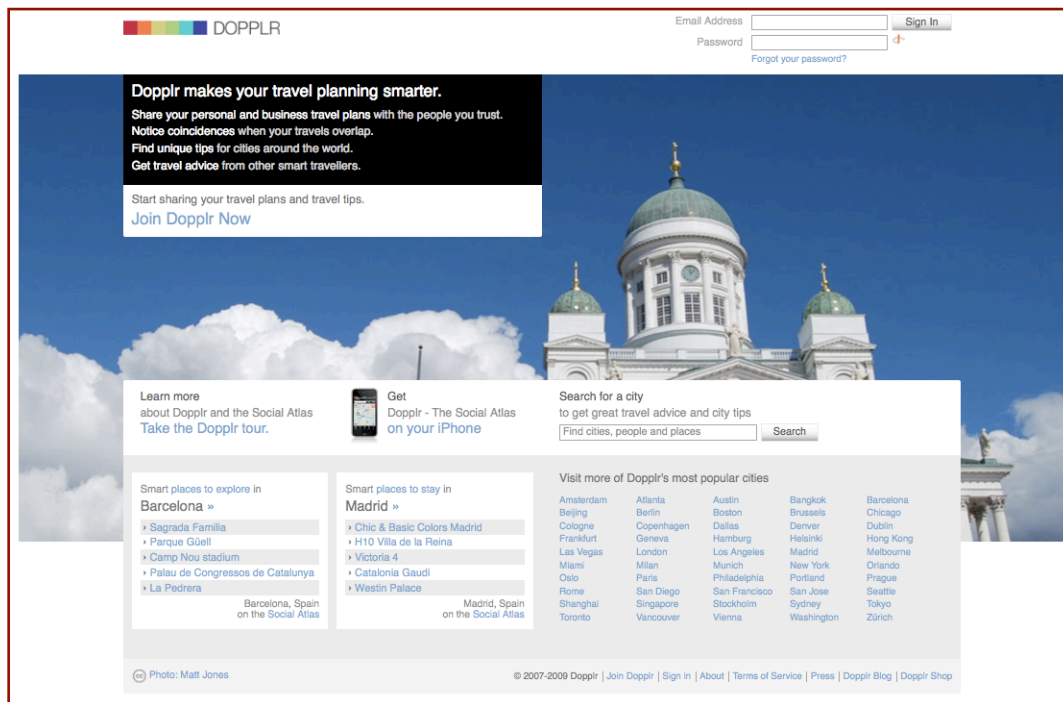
DOPPLR

Email Address
Sign In
Password
Forgot your password?

Dopplr makes your travel planning smarter.

Share your personal and business travel plans with the people you trust.
Notice coincidences when your travels overlap.
Find unique tips for cities around the world.
Get travel advice from other smart travellers.

Start sharing your travel plans and travel tips.
Join Dopplr Now

Learn more
about Dopplr and the Social Atlas
Take the Dopplr tour.

Get
Dopplr - The Social Atlas
on your iPhone

Search for a city
to get great travel advice and city tips
Find cities, people and places
Search

Smart places to explore in
Barcelona »
Sagrada Familia
Parque Güell
Camp Nou stadium
Palau de Congressos de Catalunya
La Pedrera
Barcelona, Spain
on the Social Atlas

Smart places to stay in
Madrid »
Chic & Basic Colors Madrid
H10 Villa de la Reina
Victoria 4
Catalonia Gaudi
Westin Palace
Madrid, Spain
on the Social Atlas

Visit more of Dopplr's most popular cities

| | | | | |
|---|---|---|---|---|
| Amsterdam | Atlanta | Austin | Bangkok | Barcelona |
| Beijing | Berlin | Boston | Brussels | Chicago |
| Cologne | Copenhagen | Dallas | Denver | Dublin |
| Frankfurt | Geneva | Hamburg | Helsinki | Hong Kong |
| Las Vegas | London | Los Angeles | Madrid | Melbourne |
| Miami | Milan | Munich | New York | Orlando |
| Oslo | Paris | Philadelphia | Portland | Prague |
| Rome | San Diego | San Francisco | San Jose | Seattle |
| Shanghai | Singapore | Stockholm | Sydney | Tokyo |
| Toronto | Vancouver | Vienna | Washington | Zürich |

Photo: Matt Jones

© 2007-2009 Dopplr | Join Dopplr | Sign in | About | Terms of Service | Press | Dopplr Blog | Dopplr Shop